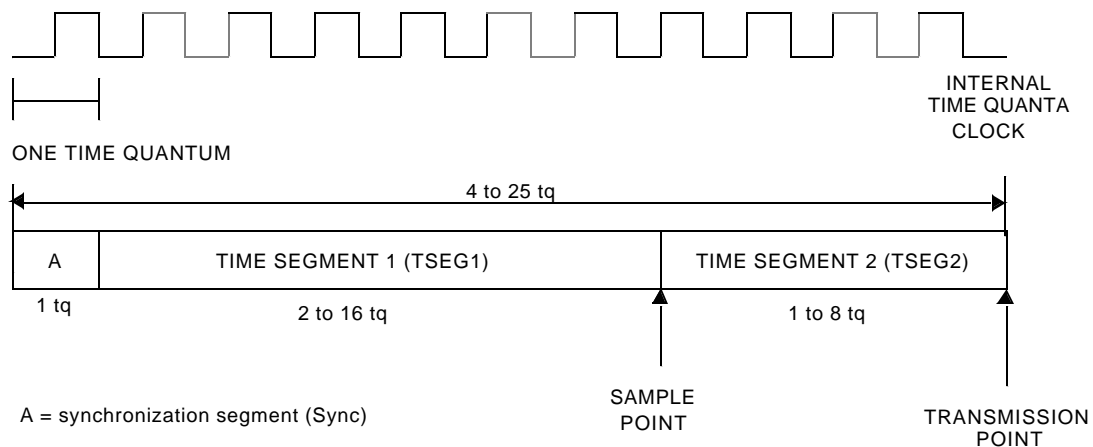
INTERNAL TIME QUANTA CLOCK

ONE TIME QUANTUM

4 to 25 tq

A

TIME SEGMENT 1 (TSEG1)

TIME SEGMENT 2 (TSEG2)

1 tq

2 to 16 tq

1 to 8 tq

SAMPLE POINT

A = synchronization segment (Sync)

TRANSMISSION POINT